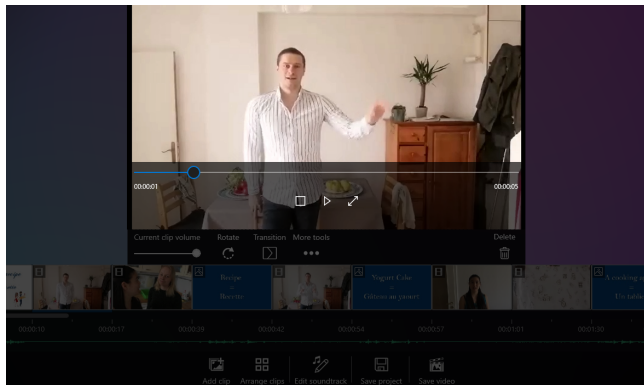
00:00:01
00:00:05
Current clip volume
Rotate
Transition
More tools
Delete
Recipe
Recette
Yogurt Cake
Gâteau au yaourt
A cooking
Un tabl
00:00:10
00:00:17
00:00:35
00:00:42
00:00:54
00:00:57
00:01:01
00:01:30
Add clip
Arrange clips
Edit soundtrack
Save project
Save video